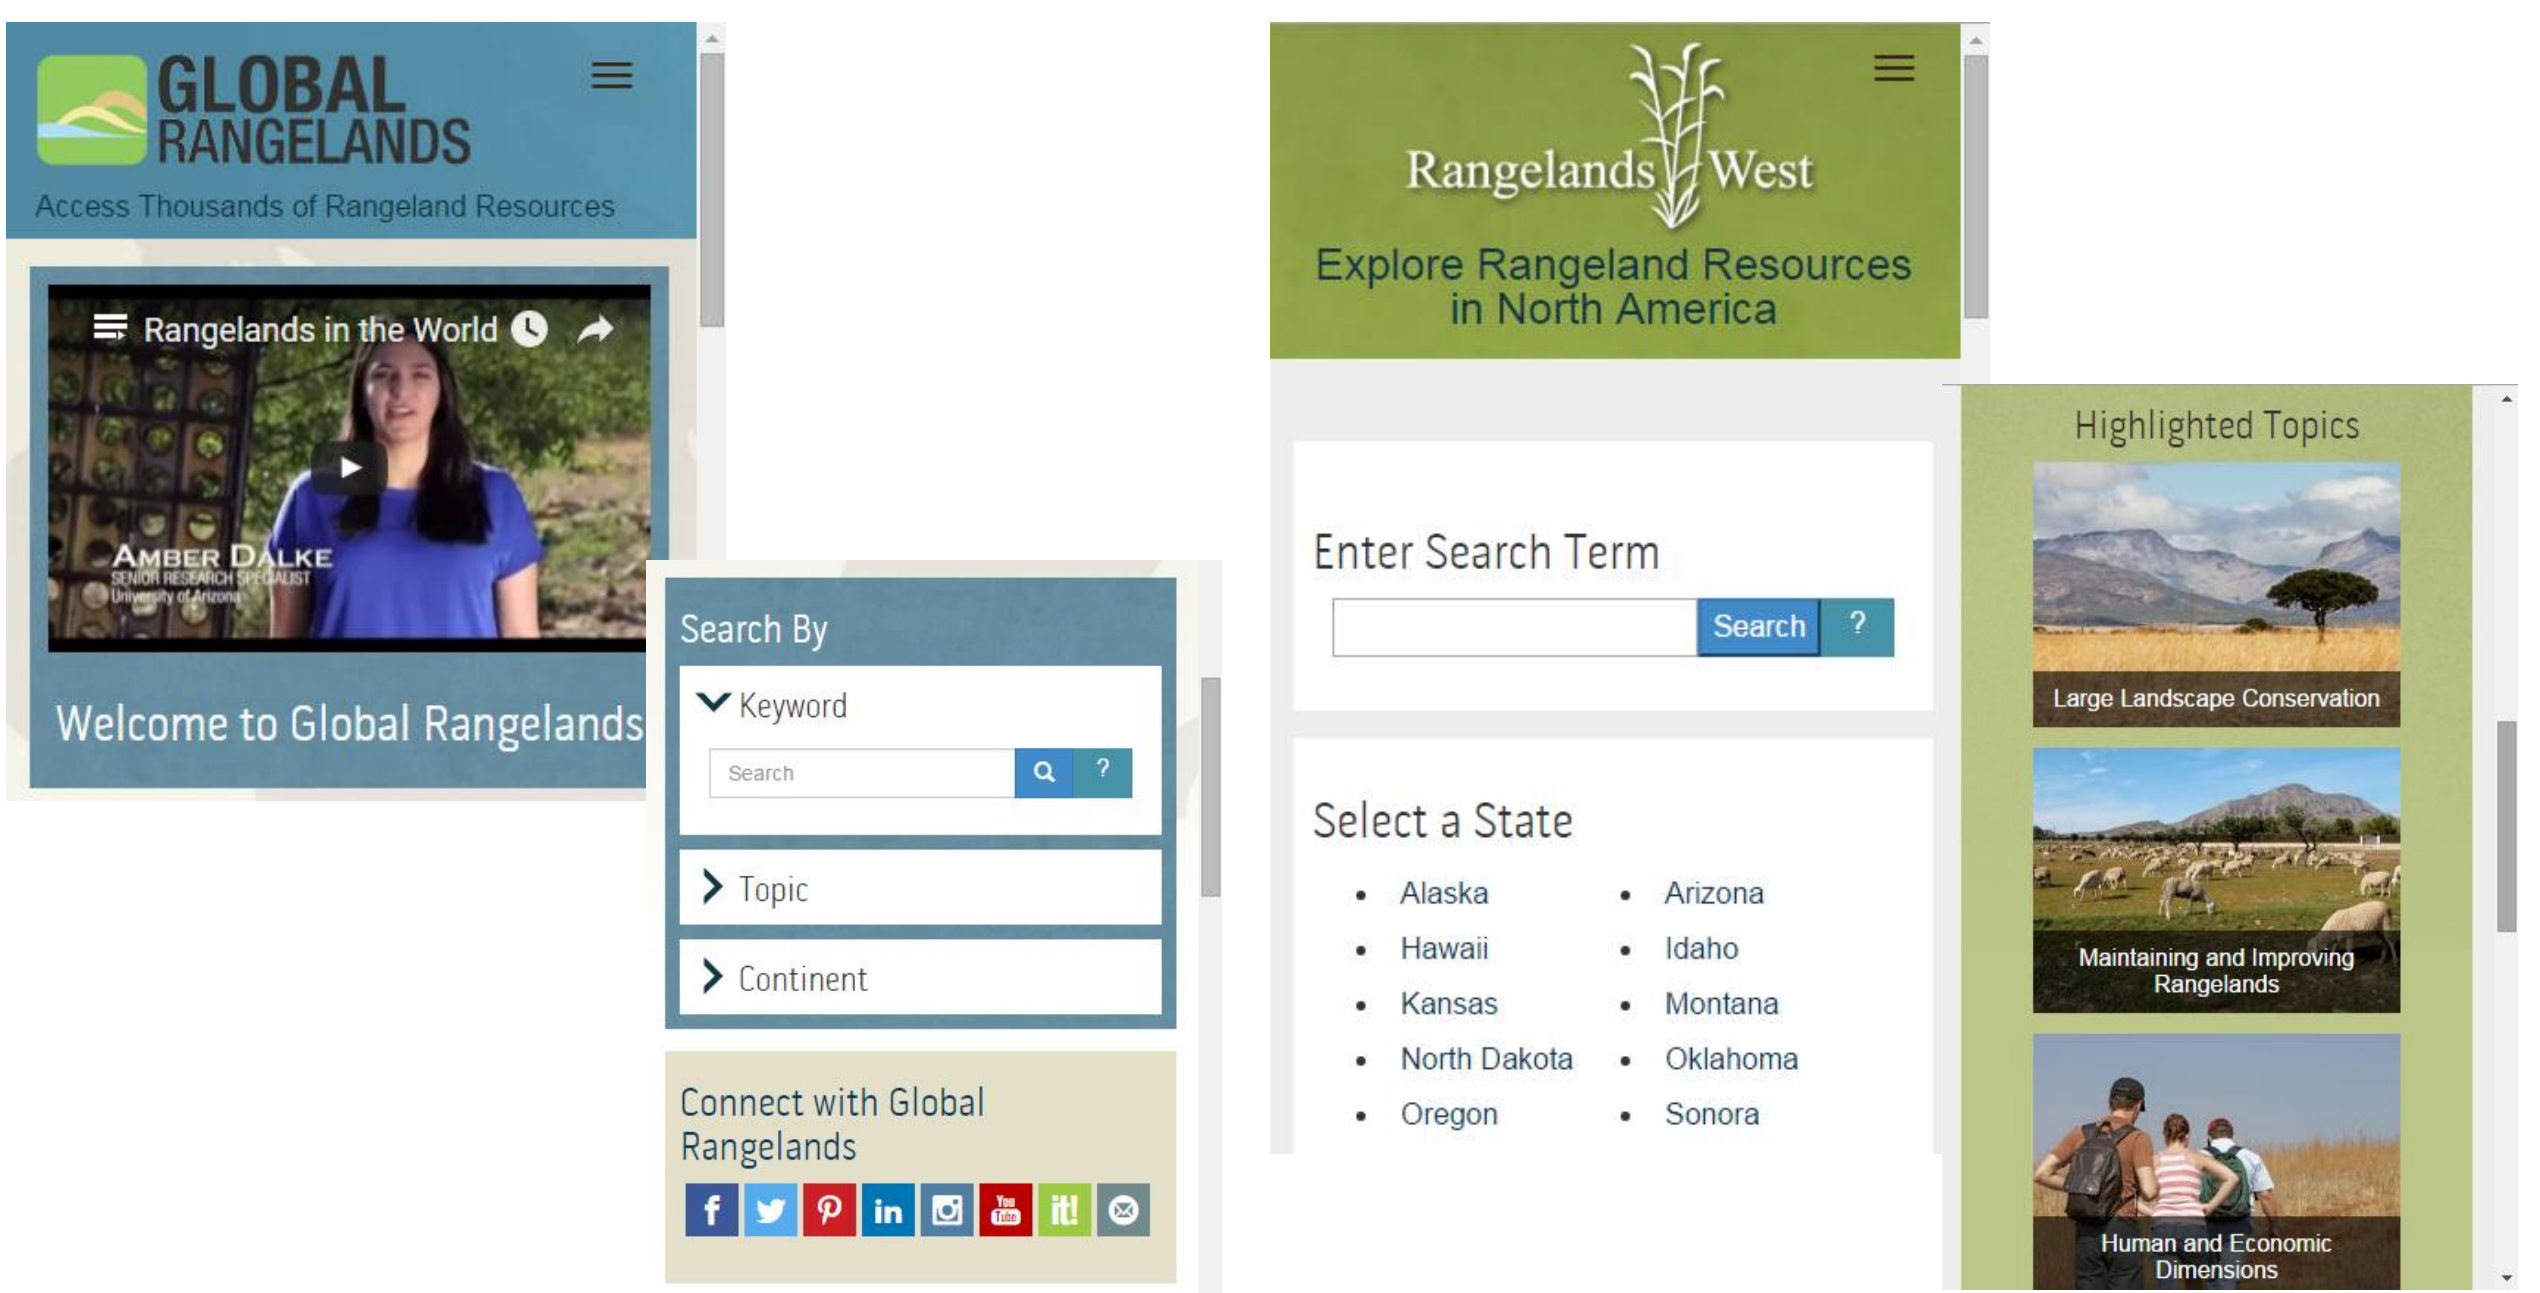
GLOBAL RANGELANDS

Access Thousands of Rangeland Resources

Rangelands in the World

AMBER DALKE
SENIOR RESEARCH SPECIALIST
University of Arizona

Welcome to Global Rangelands

Search By

Keyword

Search

?

Topic

Continent

Connect with Global Rangelands

Rangelands West

Explore Rangeland Resources in North America

Enter Search Term

Search ?

Select a State

- Alaska
- Arizona
- Hawaii
- Idaho
- Kansas
- Montana
- North Dakota
- Oklahoma
- Oregon
- Sonora

Highlighted Topics

Large Landscape Conservation

Maintaining and Improving Rangelands

Human and Economic Dimensions